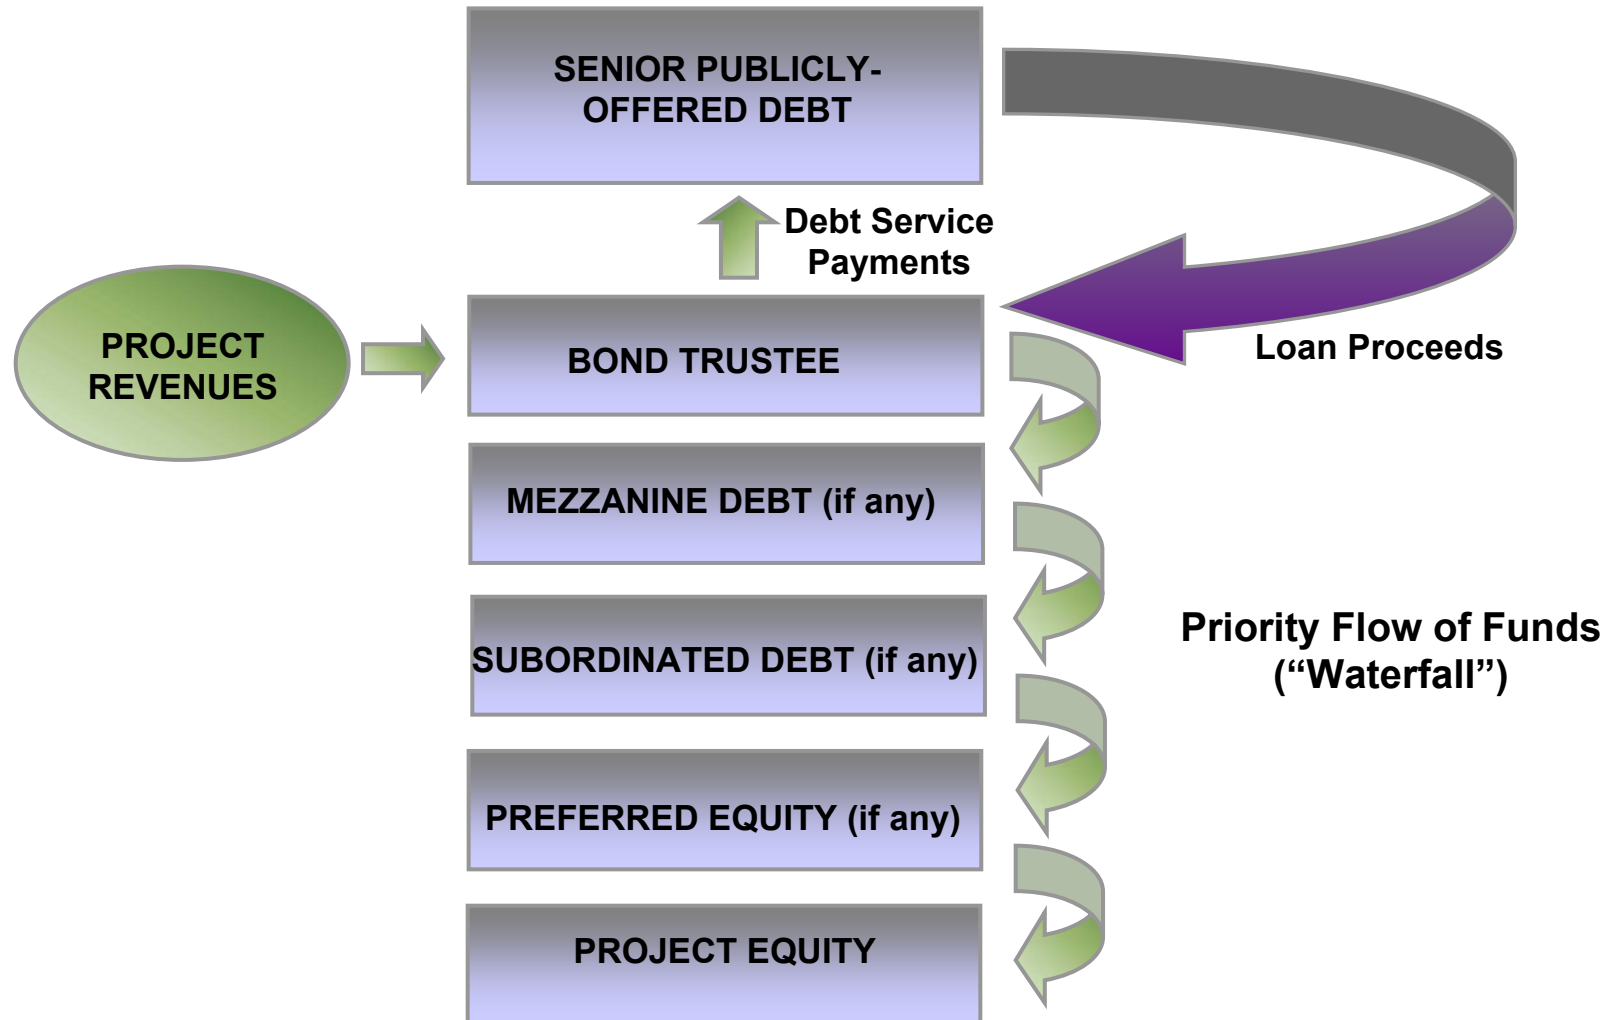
SENIOR PUBLICLY-OFFERED DEBT

Debt Service Payments

Loan Proceeds

PROJECT REVENUES

BOND TRUSTEE

MEZZANINE DEBT (if any)

SUBORDINATED DEBT (if any)

Priority Flow of Funds (“Waterfall”)

PREFERRED EQUITY (if any)

PROJECT EQUITY